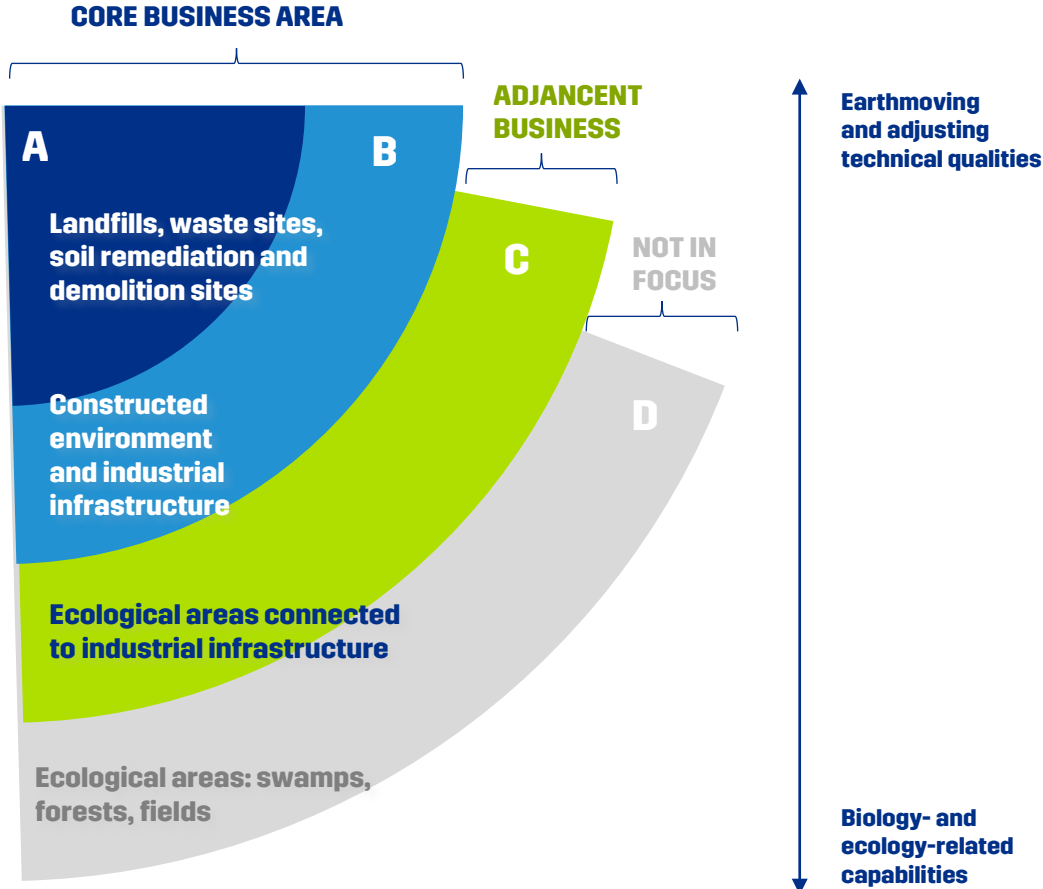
CORE BUSINESS AREA

ADJANCENT BUSINESS

NOT IN FOCUS

A

B

C

D

Landfills, waste sites, soil remediation and demolition sites

Constructed environment and industrial infrastructure

Ecological areas connected to industrial infrastructure

Ecological areas: swamps, forests, fields

Earthmoving and adjusting technical qualities

Biology- and ecology-related capabilities